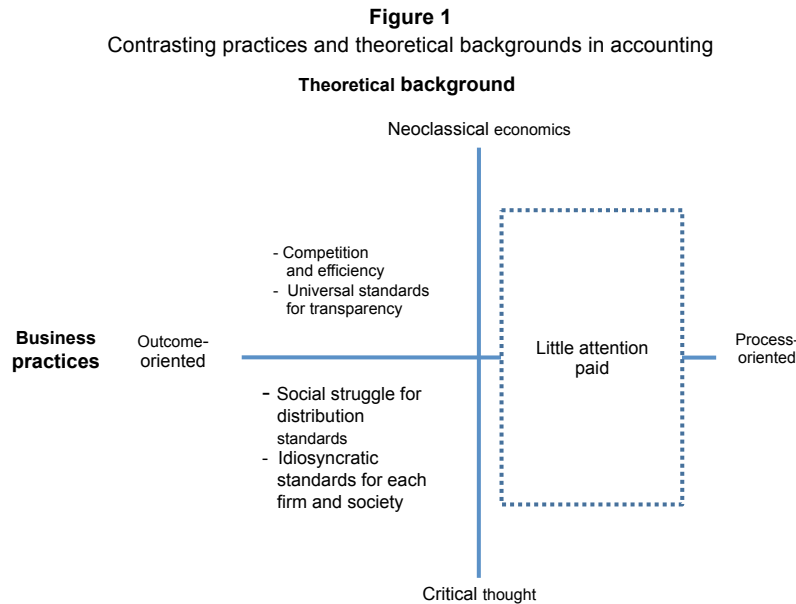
**Figure 1**
Contrasting practices and theoretical backgrounds in accounting

**Theoretical background**

Neoclassical economics

- Competition and efficiency
- Universal standards for transparency

**Business practices**

Outcome-oriented

Little attention paid

Process-oriented

- Social struggle for distribution standards
- Idiosyncratic standards for each firm and society

Critical thought